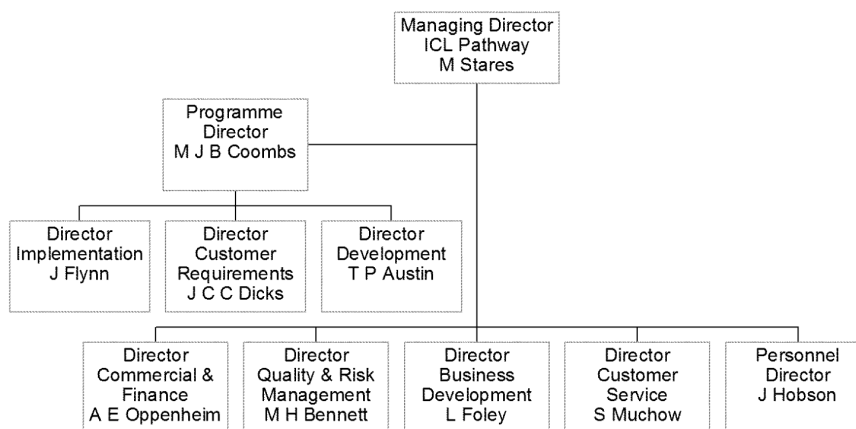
Managing Director
ICL Pathway
M Stares

Programme Director
M J B Coombs

Director
Implementation
J Flynn

Director
Customer
Requirements
J C C Dicks

Director
Development
T P Austin

Director
Commercial &
Finance
A E Oppenheim

Director
Quality & Risk
Management
M H Bennett

Director
Business
Development
L Foley

Director
Customer
Service
S Muchow

Personnel
Director
J Hobson